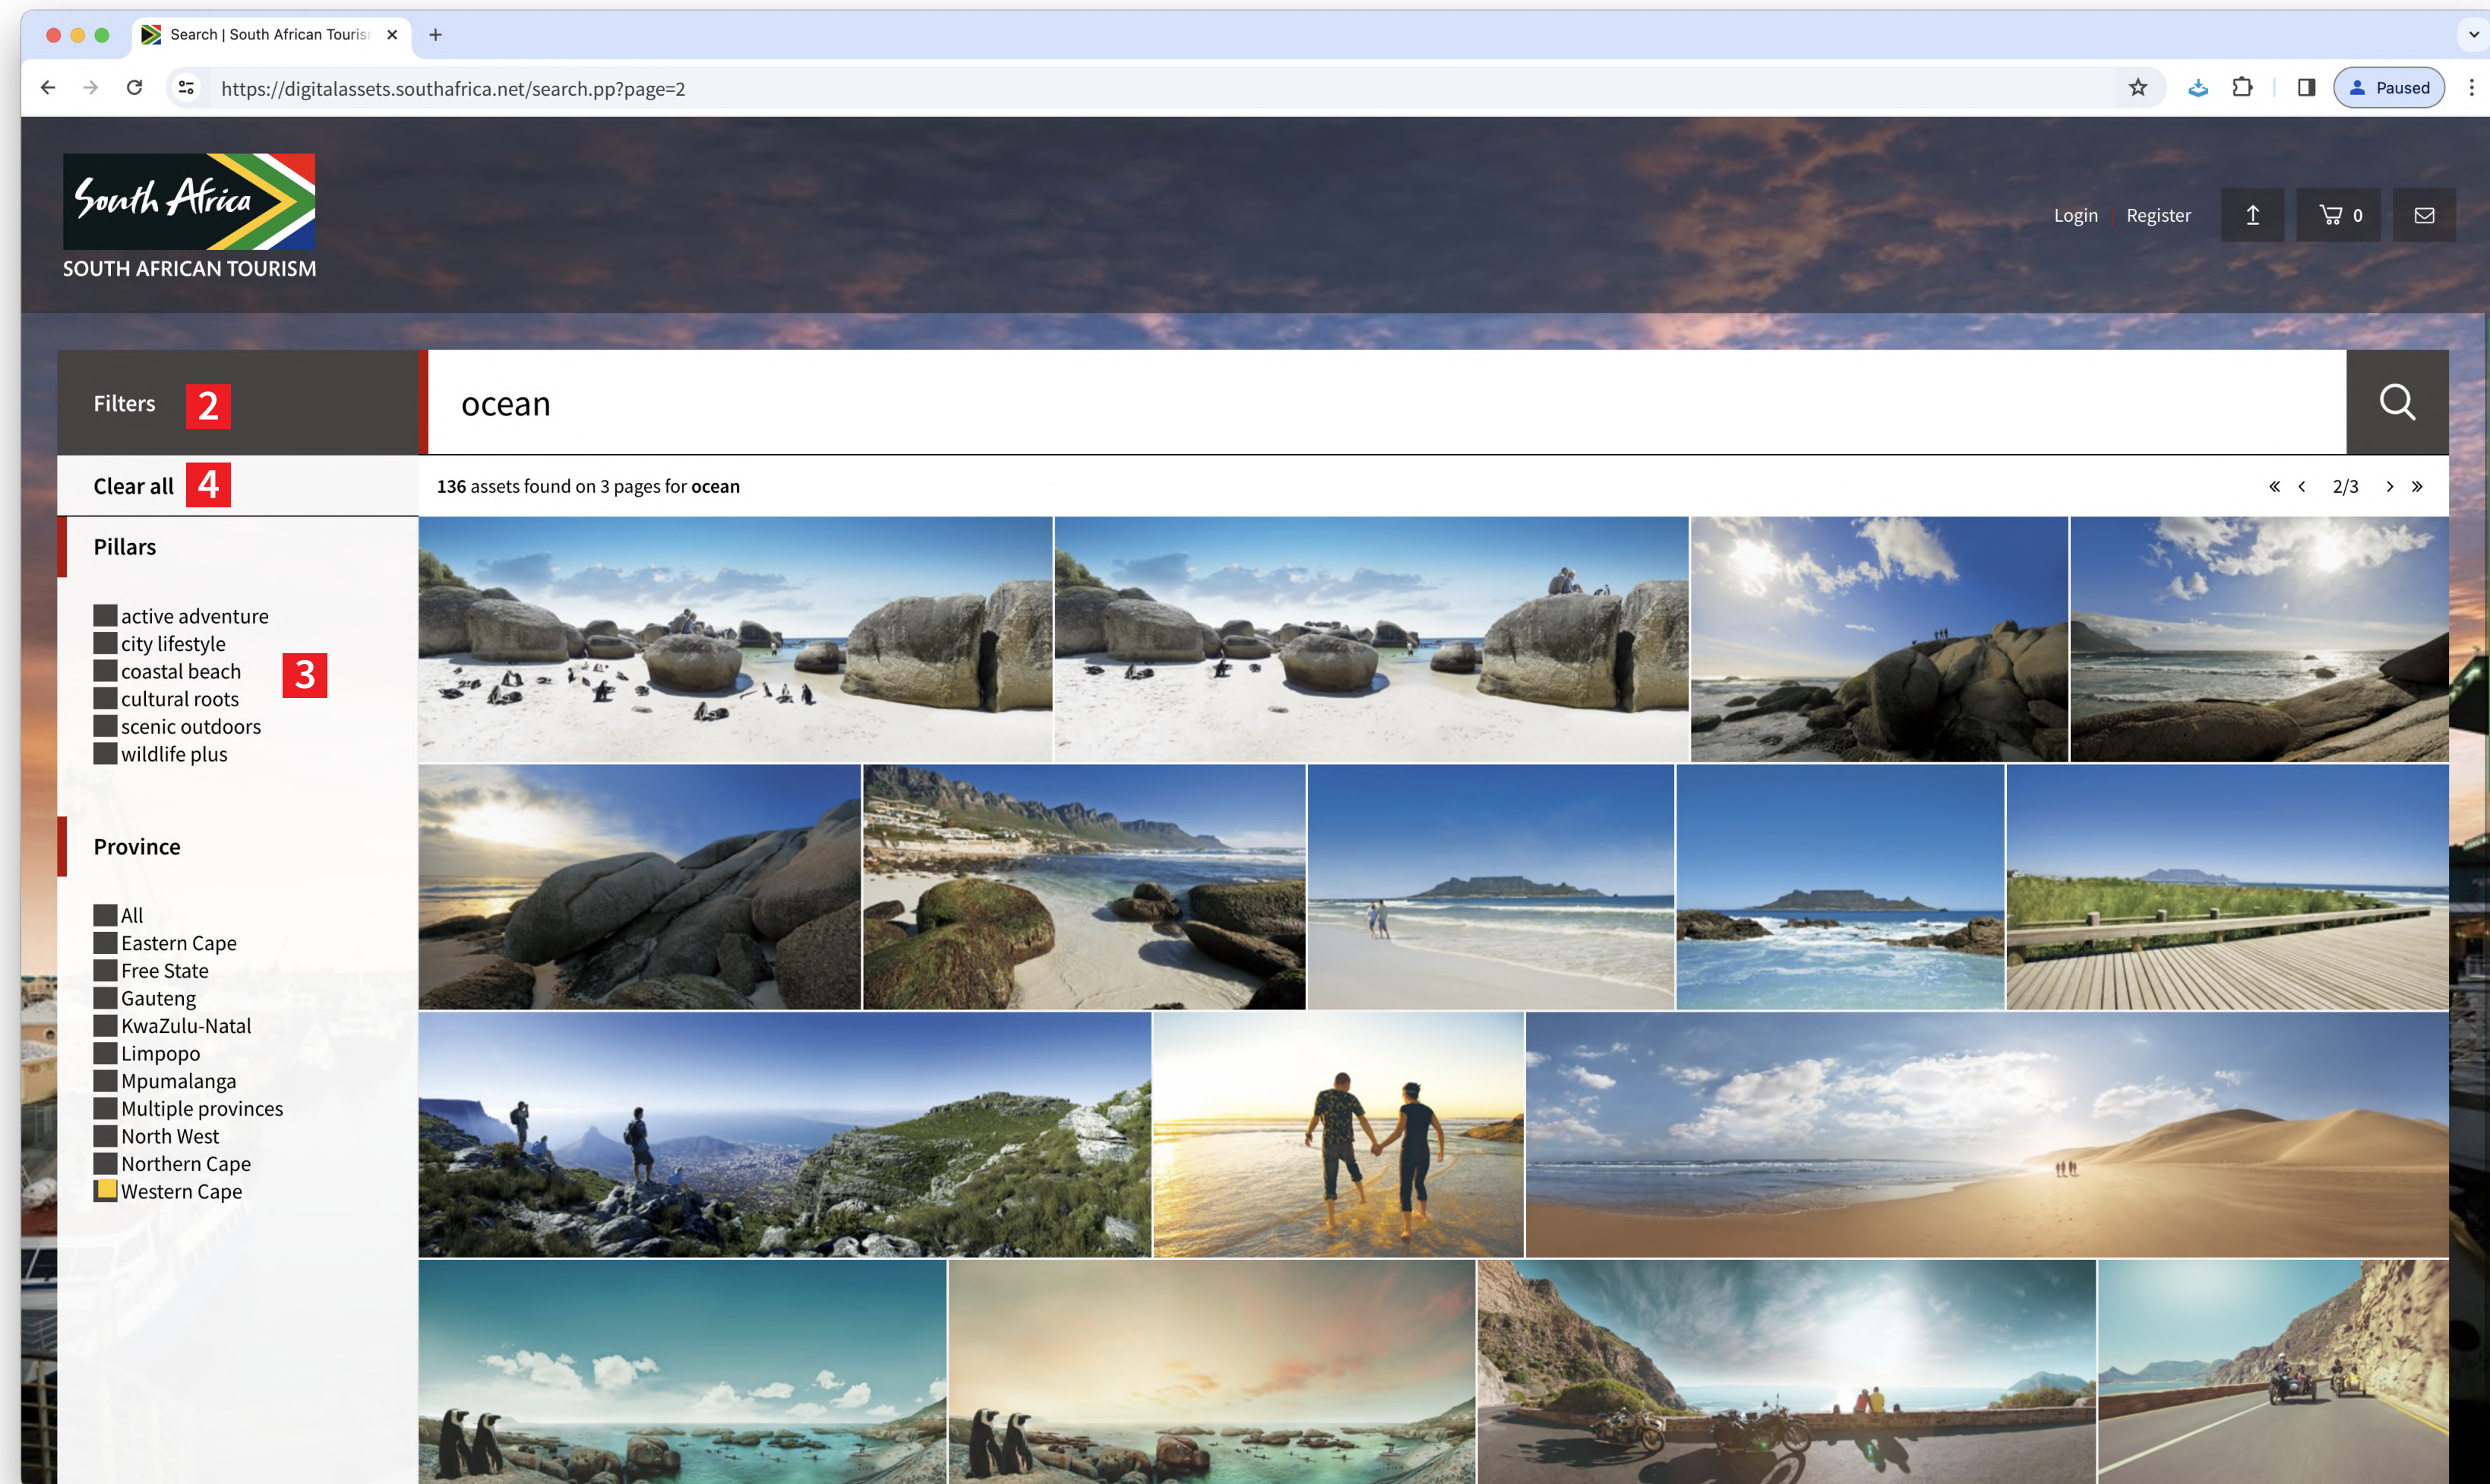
Search | South African Touris ×

https://digitalassets.southafrica.net/search.pp?page=2

Paused

South Africa
SOUTH AFRICAN TOURISM

Login | Register

0

Filters 2

ocean

Clear all 4

136 assets found on 3 pages for **ocean**

« ‹ 2/3 › »

Pillars

active adventure
city lifestyle
coastal beach
cultural roots
scenic outdoors
wildlife plus

3

Province

All
Eastern Cape
Free State
Gauteng
KwaZulu-Natal
Limpopo
Mpumalanga
Multiple provinces
North West
Northern Cape
Western Cape